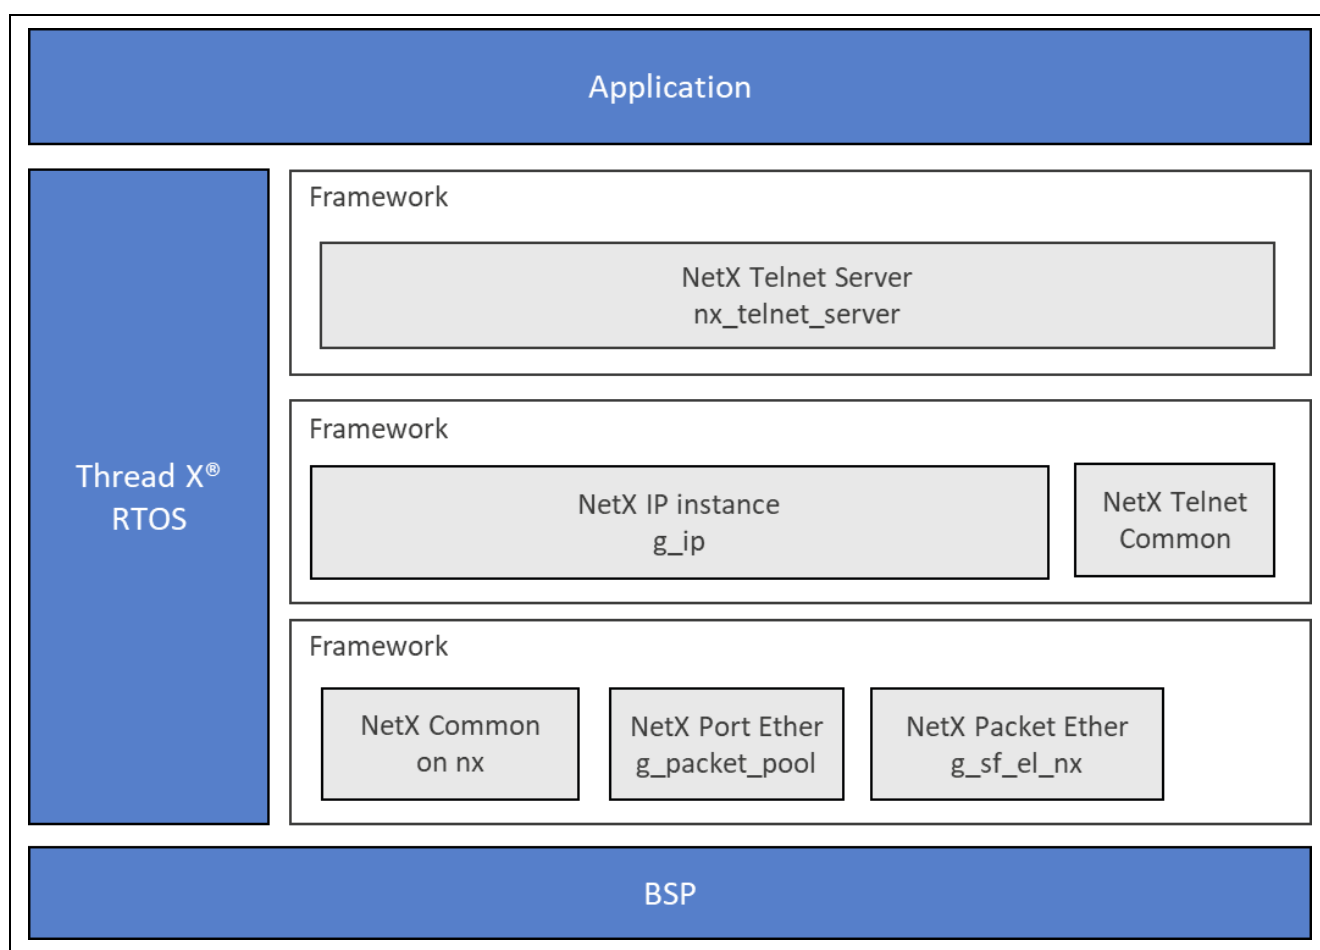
Application

Thread X®
RTOS

Framework

NetX Telnet Server
nx_telnet_server

Framework

NetX IP instance
g_ip

NetX Telnet
Common

Framework

NetX Common
on nx

NetX Port Ether
g_packet_pool

NetX Packet Ether
g_sf_el_nx

BSP